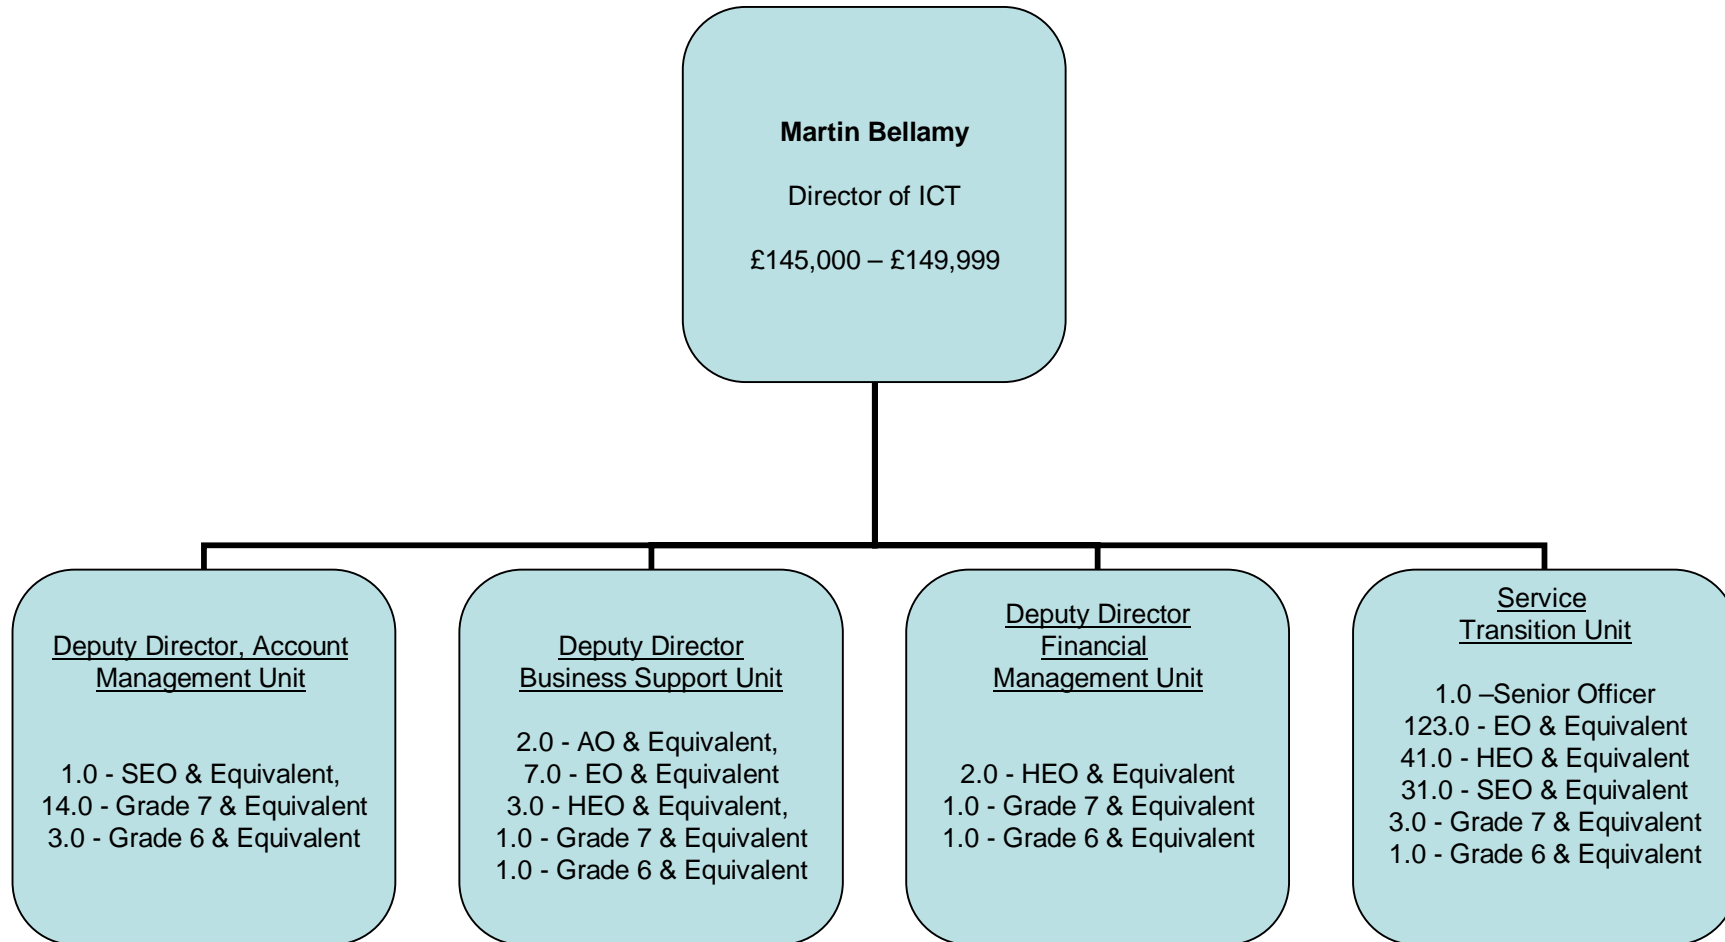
Martin Bellamy

Director of ICT

£145,000 – £149,999

Deputy Director, Account Management Unit

1.0 - SEO & Equivalent,
14.0 - Grade 7 & Equivalent
3.0 - Grade 6 & Equivalent

Deputy Director Business Support Unit

2.0 - AO & Equivalent,
7.0 - EO & Equivalent
3.0 - HEO & Equivalent,
1.0 - Grade 7 & Equivalent
1.0 - Grade 6 & Equivalent

Deputy Director Financial Management Unit

2.0 - HEO & Equivalent
1.0 - Grade 7 & Equivalent
1.0 - Grade 6 & Equivalent

Service Transition Unit

1.0 –Senior Officer
123.0 - EO & Equivalent
41.0 - HEO & Equivalent
31.0 - SEO & Equivalent
3.0 - Grade 7 & Equivalent
1.0 - Grade 6 & Equivalent